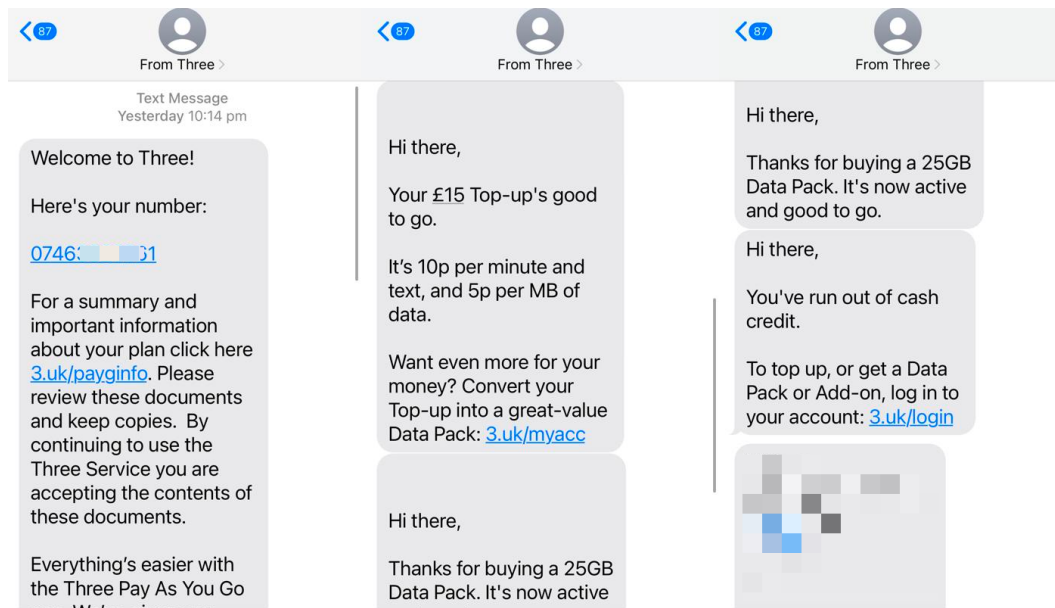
87
From Three

Text Message
Yesterday 10:14 pm

Welcome to Three!

Here's your number:

0746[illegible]61

For a summary and important information about your plan click here 3.uk/paygInfo. Please review these documents and keep copies. By continuing to use the Three Service you are accepting the contents of these documents.

Everything's easier with the Three Pay As You Go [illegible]

87
From Three

Hi there,

Your £15 Top-up's good to go.

It's 10p per minute and text, and 5p per MB of data.

Want even more for your money? Convert your Top-up into a great-value Data Pack: 3.uk/myacc

Hi there,

Thanks for buying a 25GB Data Pack. It's now active

87
From Three

Hi there,

Thanks for buying a 25GB Data Pack. It's now active and good to go.

Hi there,

You've run out of cash credit.

To top up, or get a Data Pack or Add-on, log in to your account: 3.uk/login